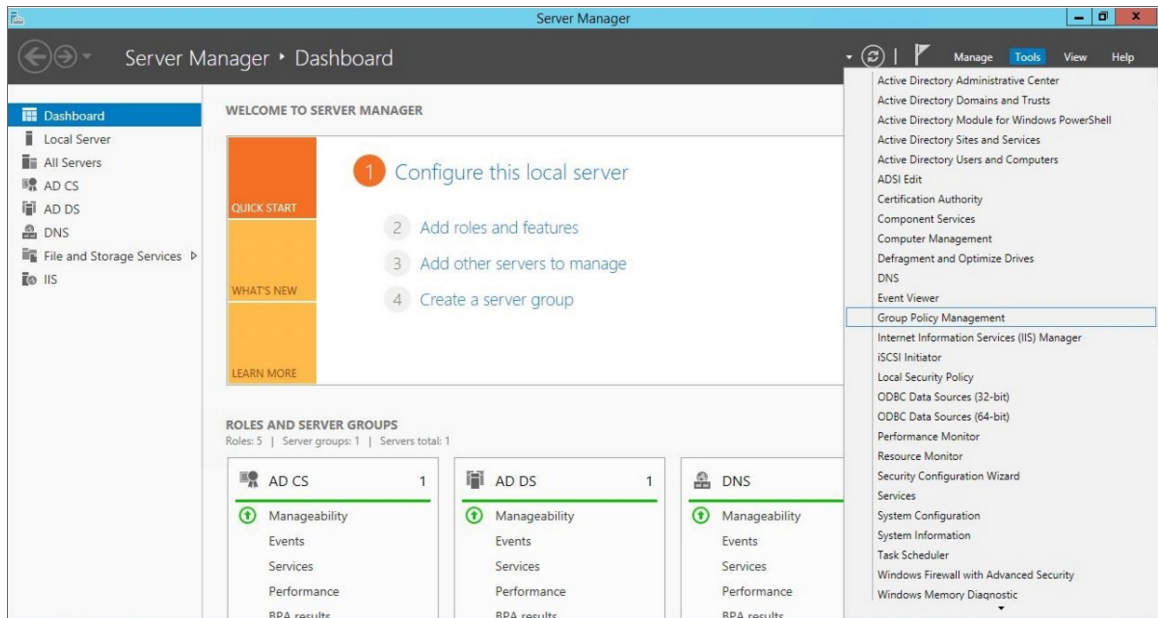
Server Manager

Server Manager • Dashboard

Manage Tools View Help

Dashboard
Local Server
All Servers
AD CS
AD DS
DNS
File and Storage Services ▷
IIS

WELCOME TO SERVER MANAGER

QUICK START

WHAT'S NEW

LEARN MORE

1 Configure this local server

2 Add roles and features

3 Add other servers to manage

4 Create a server group

ROLES AND SERVER GROUPS
Roles: 5 | Server groups: 1 | Servers total: 1

AD CS 1
Manageability
Events
Services
Performance
BPA results

AD DS 1
Manageability
Events
Services
Performance
BPA results

DNS
Manageability
Events
Services
Performance
BPA results

Active Directory Administrative Center
Active Directory Domains and Trusts
Active Directory Module for Windows PowerShell
Active Directory Sites and Services
Active Directory Users and Computers
ADSI Edit
Certification Authority
Component Services
Computer Management
Defragment and Optimize Drives
DNS
Event Viewer
Group Policy Management
Internet Information Services (IIS) Manager
iSCSI Initiator
Local Security Policy
ODBC Data Sources (32-bit)
ODBC Data Sources (64-bit)
Performance Monitor
Resource Monitor
Security Configuration Wizard
Services
System Configuration
System Information
Task Scheduler
Windows Firewall with Advanced Security
Windows Memory Diagnostic